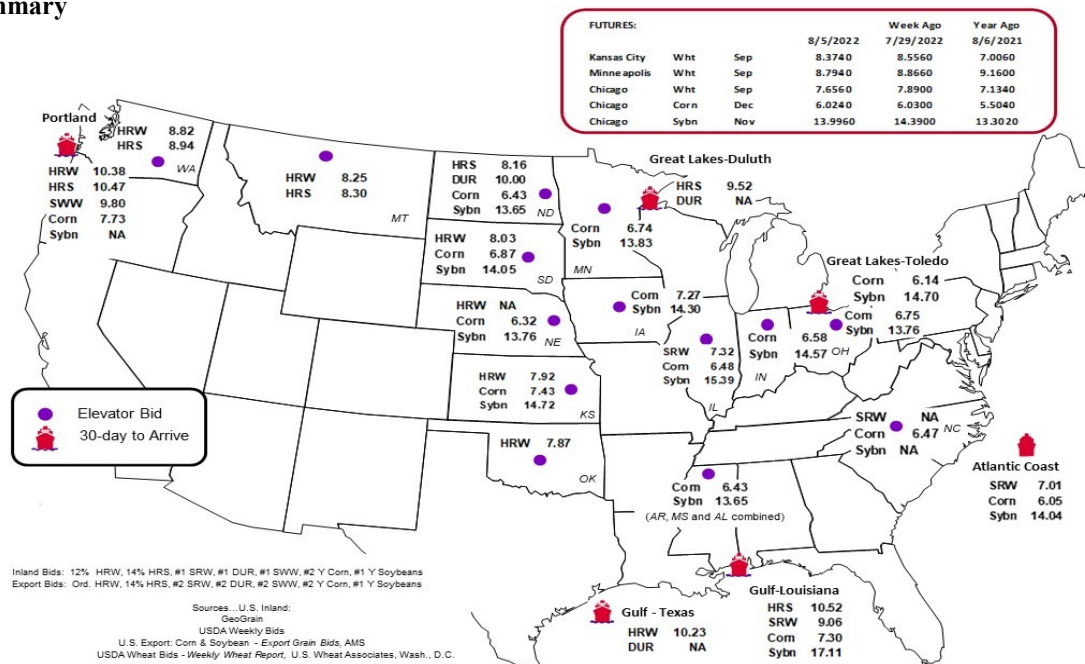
nmary

| FUTURES: | | | 8/5/2022 | Week Ago 7/29/2022 | Year Ago 8/6/2021 |
|---|---|---|---|---|---|
| Kansas City | Wht | Sep | 8.3740 | 8.5560 | 7.0060 |
| Minneapolis | Wht | Sep | 8.7940 | 8.8660 | 9.1600 |
| Chicago | Wht | Sep | 7.6560 | 7.8900 | 7.1340 |
| Chicago | Corn | Dec | 6.0240 | 6.0300 | 5.5040 |
| Chicago | Sybn | Nov | 13.9960 | 14.3900 | 13.3020 |

Portland
HRW 10.38
HRS 10.47
SWW 9.80
Corn 7.73
Sybn NA

HRW 8.82
HRS 8.94
WA

HRW 8.25
HRS 8.30
MT

HRS 8.16
DUR 10.00
Corn 6.43
Sybn 13.65
ND

Great Lakes-Duluth
HRS 9.52
DUR NA

Corn 6.74
Sybn 13.83
MN

HRW 8.03
Corn 6.87
Sybn 14.05
SD

Great Lakes-Toledo
Corn 6.14
Sybn 14.70

Corn 7.27
Sybn 14.30
IA

HRW NA
Corn 6.32
Sybn 13.76
NE

Corn 6.75
Sybn 13.76
OH

Corn 6.58
Sybn 14.57
IN

SRW 7.32
Corn 6.48
Sybn 15.39
IL

HRW 7.92
Corn 7.43
Sybn 14.72
KS

Elevator Bid
30-day to Arrive

SRW NA
Corn 6.47
Sybn NA
NC

HRW 7.87
OK

Atlantic Coast
SRW 7.01
Corn 6.05
Sybn 14.04

Corn 6.43
Sybn 13.65
(AR, MS and AL combined)

Inland Bids: 12% HRW, 14% HRS, #1 SRW, #1 DUR, #1 SWW, #2 Y Corn, #1 Y Soybeans
Export Bids: Ord. HRW, 14% HRS, #2 SRW, #2 DUR, #2 SWW, #2 Y Corn, #1 Y Soybeans

Sources...U.S. Inland:
GeoGrain
USDA Weekly Bids
U.S. Export: Corn & Soybean - Export Grain Bids, AMS
USDA Wheat Bids - Weekly Wheat Report, U.S. Wheat Associates, Wash., D.C.

Gulf - Texas
HRW 10.23
DUR NA

Gulf-Louisiana
HRS 10.52
SRW 9.06
Corn 7.30
Sybn 17.11